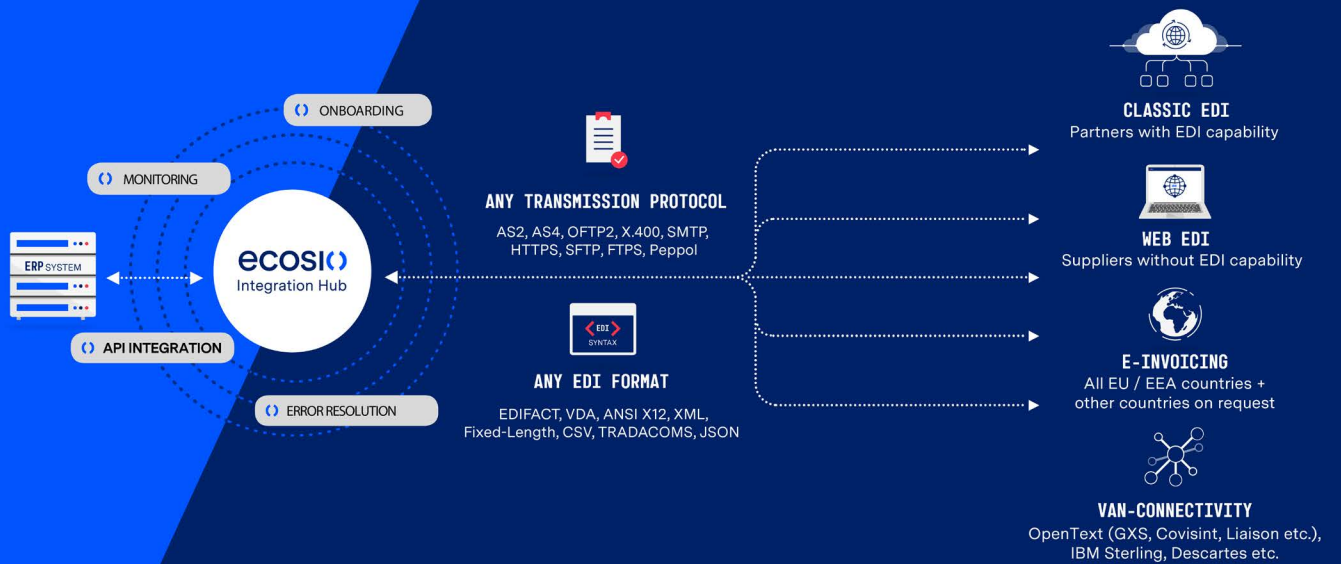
ONBOARDING

MONITORING

ERP SYSTEM

ecosio
Integration Hub

API INTEGRATION

ERROR RESOLUTION

ANY TRANSMISSION PROTOCOL

AS2, AS4, OFTP2, X.400, SMTP, HTTPS, SFTP, FTPS, Peppol

EDI
SYNTAX

ANY EDI FORMAT

EDIFACT, VDA, ANSI X12, XML, Fixed-Length, CSV, TRADACOMS, JSON

CLASSIC EDI
Partners with EDI capability

WEB EDI
Suppliers without EDI capability

E-INVOICING
All EU / EEA countries + other countries on request

VAN-CONNECTIVITY
OpenText (GXS, Covisint, Liaison etc.), IBM Sterling, Descartes etc.